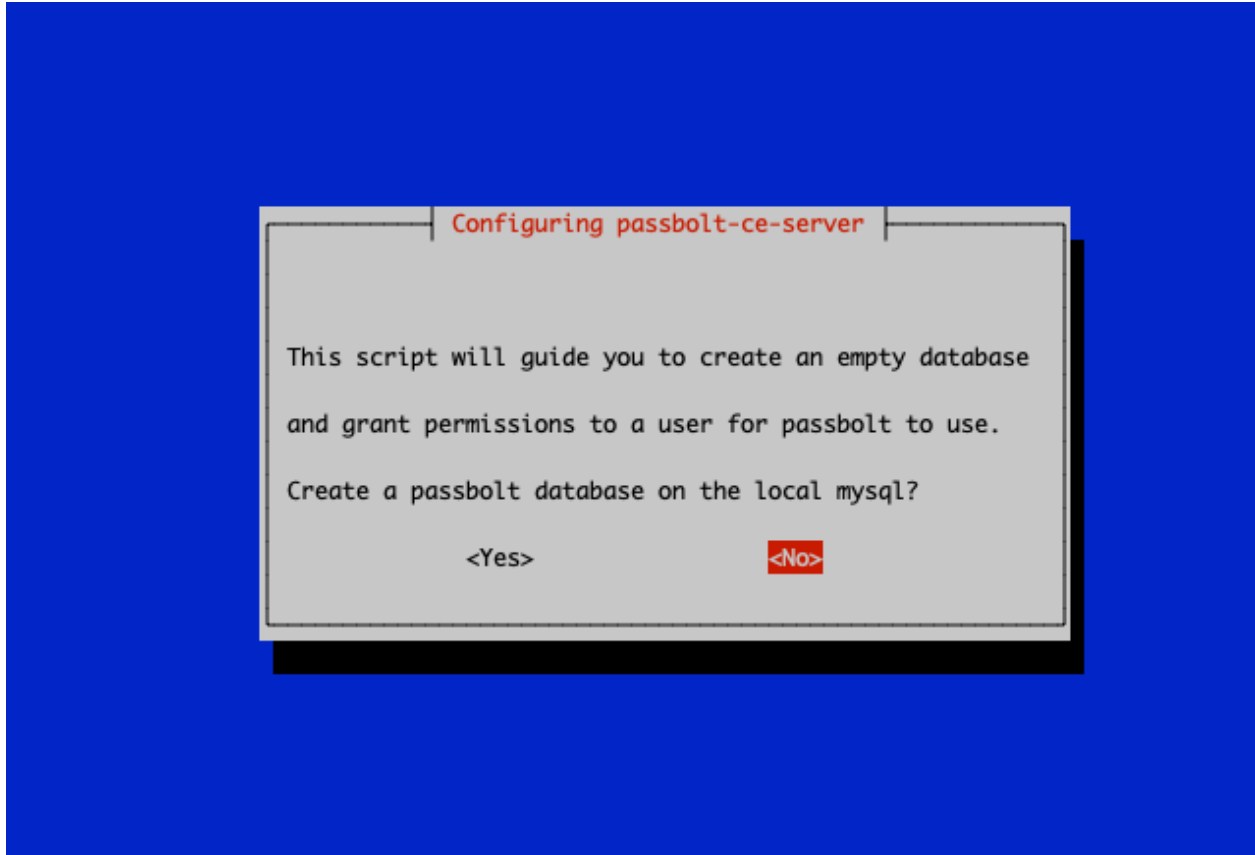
Configuring passbolt-ce-server

This script will guide you to create an empty database

and grant permissions to a user for passbolt to use.

Create a passbolt database on the local mysql?

<Yes>

<No>